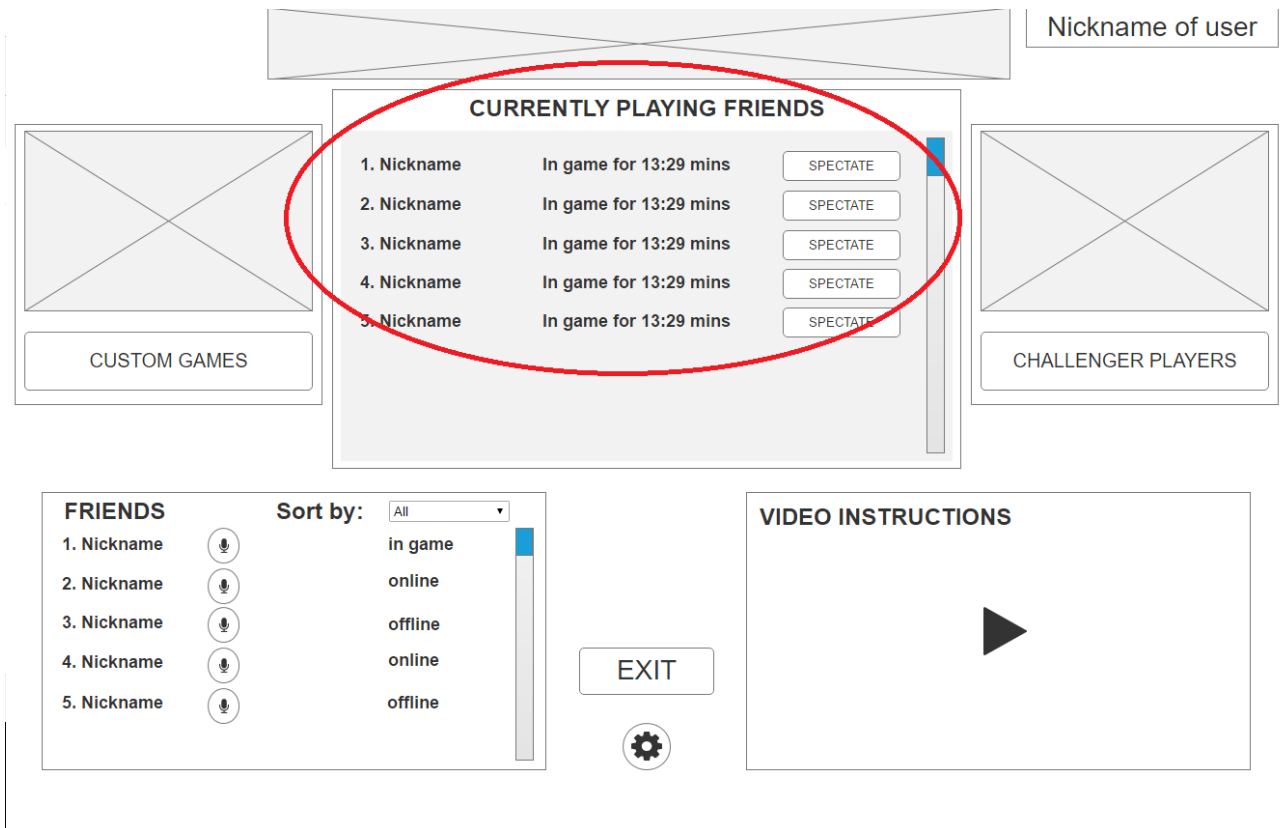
Nickname of user

CURRENTLY PLAYING FRIENDS

1. Nickname In game for 13:29 mins SPECTATE
2. Nickname In game for 13:29 mins SPECTATE
3. Nickname In game for 13:29 mins SPECTATE
4. Nickname In game for 13:29 mins SPECTATE
5. Nickname In game for 13:29 mins SPECTATE

CUSTOM GAMES

CHALLENGER PLAYERS

FRIENDS Sort by: All

1. Nickname in game
2. Nickname online
3. Nickname offline
4. Nickname online
5. Nickname offline

EXIT

VIDEO INSTRUCTIONS